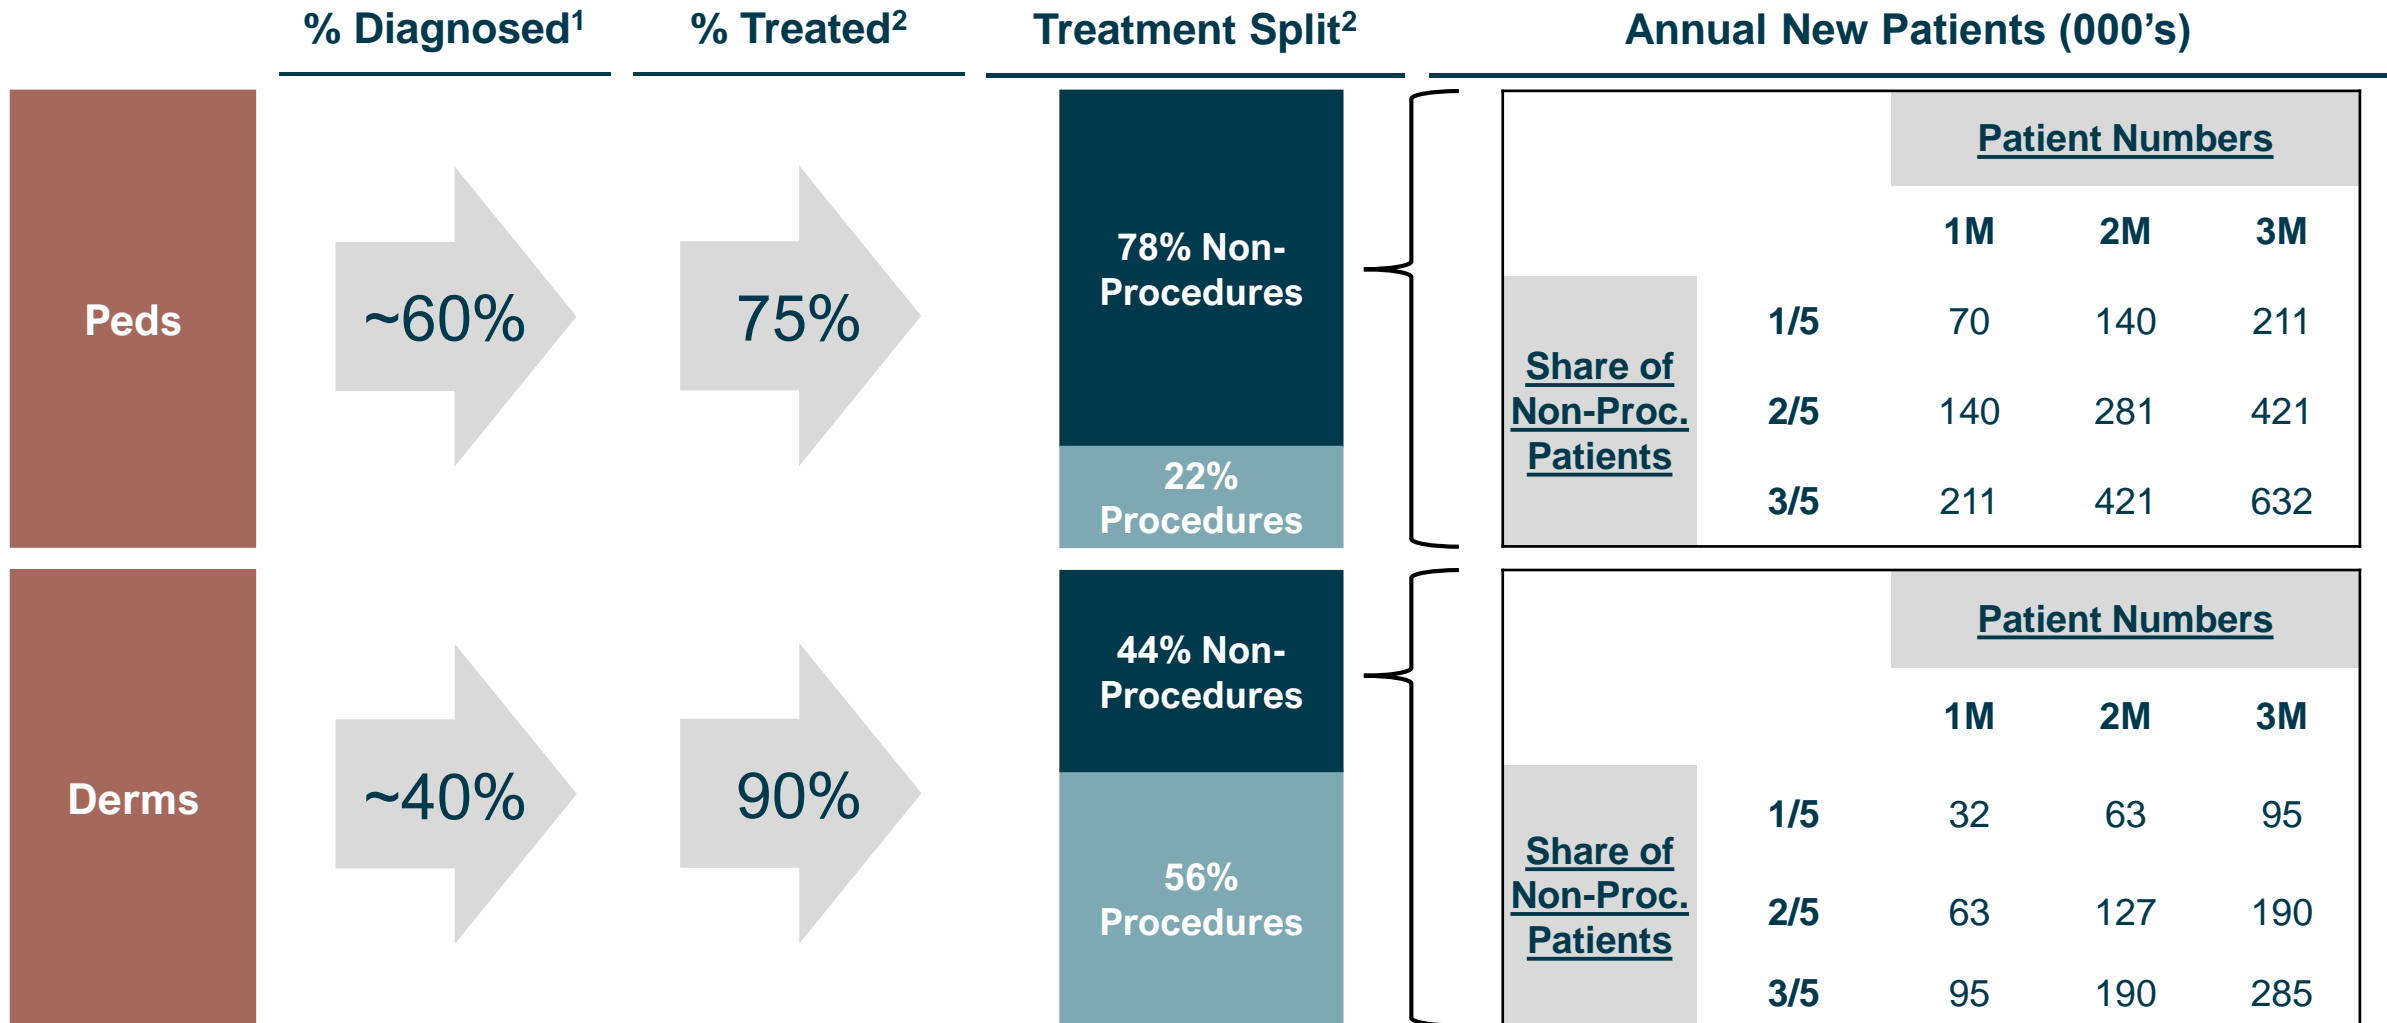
% Diagnosed$^1$

% Treated$^2$

Treatment Split$^2$

Annual New Patients (000's)

Peds

~60%

75%

78% Non-Procedures

22% Procedures

| Share of Non-Proc. Patients | | Patient Numbers | | |
|---|---|---|---|---|
| | | 1M | 2M | 3M |
| | 1/5 | 70 | 140 | 211 |
| | 2/5 | 140 | 281 | 421 |
| | 3/5 | 211 | 421 | 632 |

Derms

~40%

90%

44% Non-Procedures

56% Procedures

| Share of Non-Proc. Patients | | Patient Numbers | | |
|---|---|---|---|---|
| | | 1M | 2M | 3M |
| | 1/5 | 32 | 63 | 95 |
| | 2/5 | 63 | 127 | 190 |
| | 3/5 | 95 | 190 | 285 |